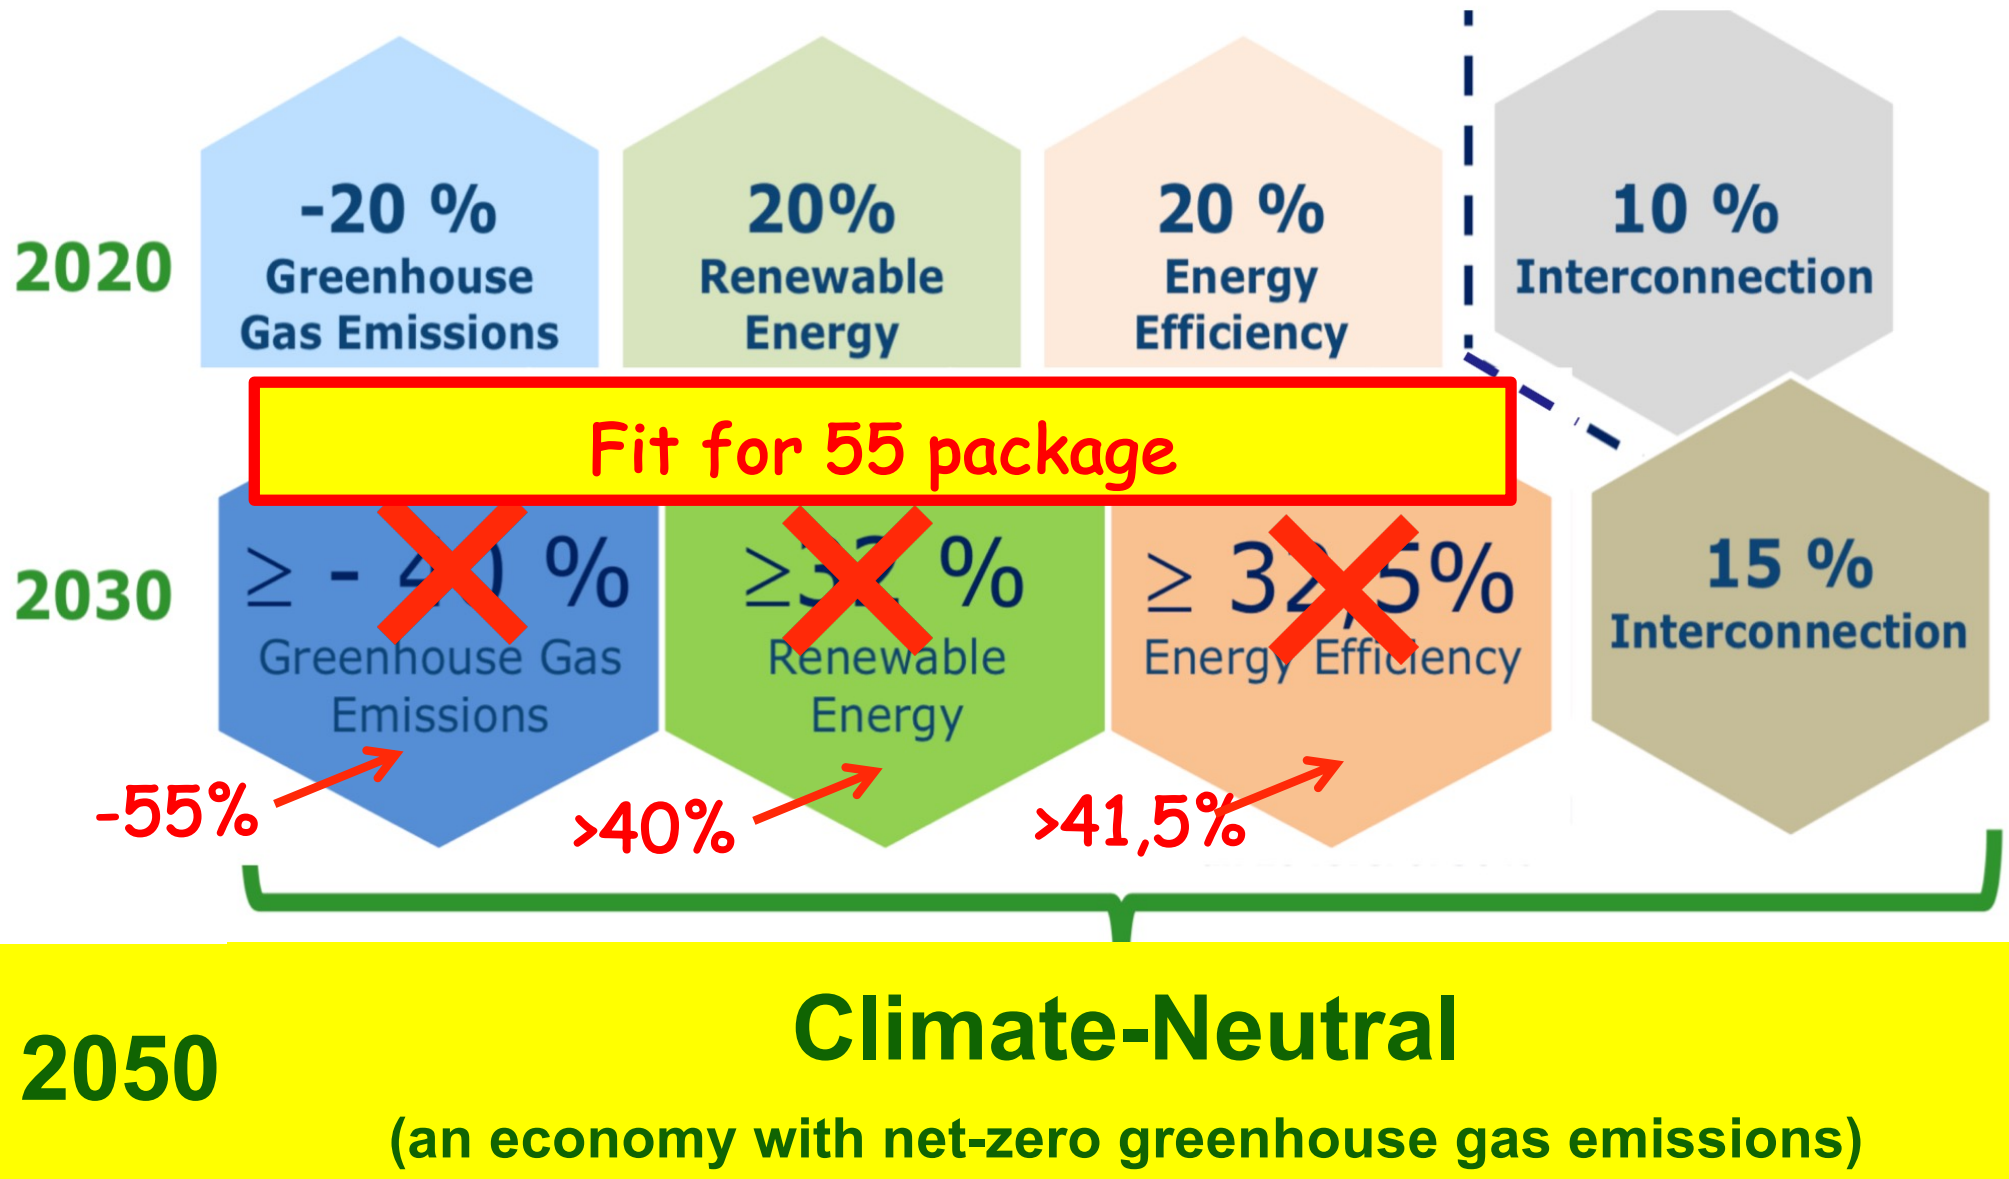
2020

-20 %
Greenhouse Gas Emissions

20%
Renewable Energy

20 %
Energy Efficiency

10 %
Interconnection

Fit for 55 package

2030

$\geq$ - 4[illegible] %
Greenhouse Gas Emissions

$\geq$3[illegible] %
Renewable Energy

$\geq$ 32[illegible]5%
Energy Efficiency

15 %
Interconnection

-55%

>40%

>41,5%

2050

Climate-Neutral

(an economy with net-zero greenhouse gas emissions)